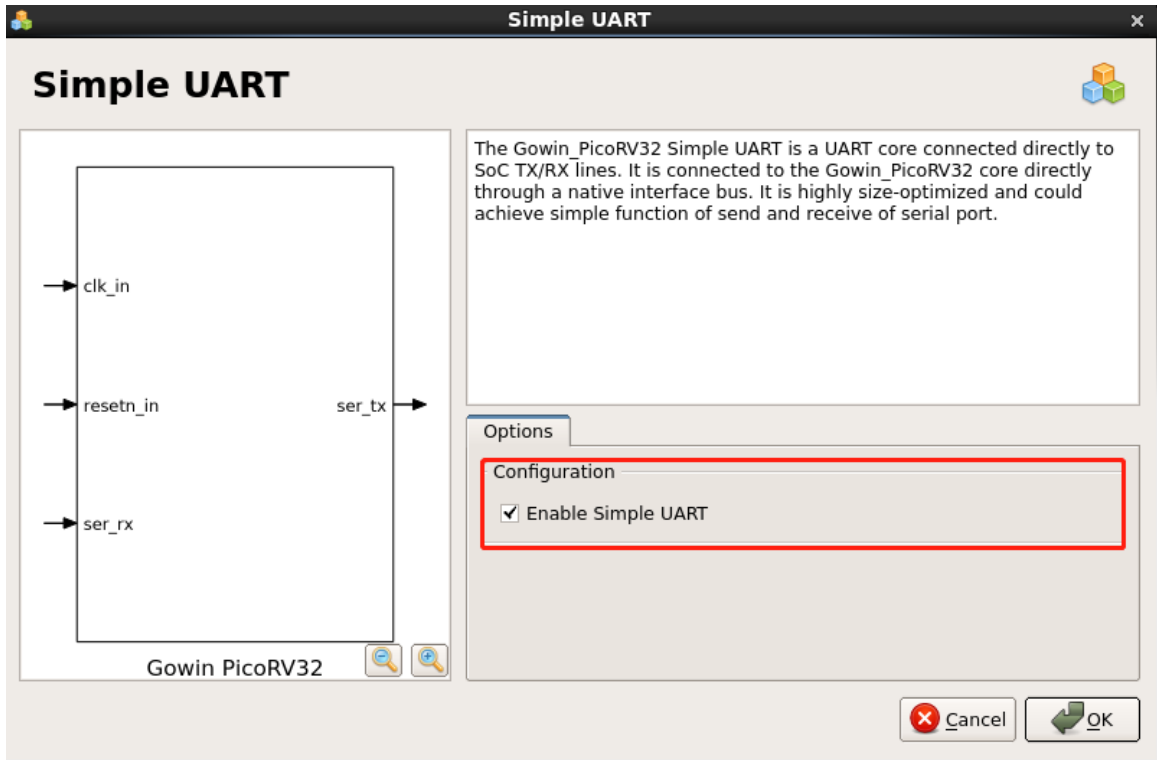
Simple UART

Simple UART

clk_in

resetn_in

ser_rx

ser_tx

Gowin PicoRV32

The Gowin_PicoRV32 Simple UART is a UART core connected directly to SoC TX/RX lines. It is connected to the Gowin_PicoRV32 core directly through a native interface bus. It is highly size-optimized and could achieve simple function of send and receive of serial port.

Options

Configuration

Enable Simple UART

Cancel

OK